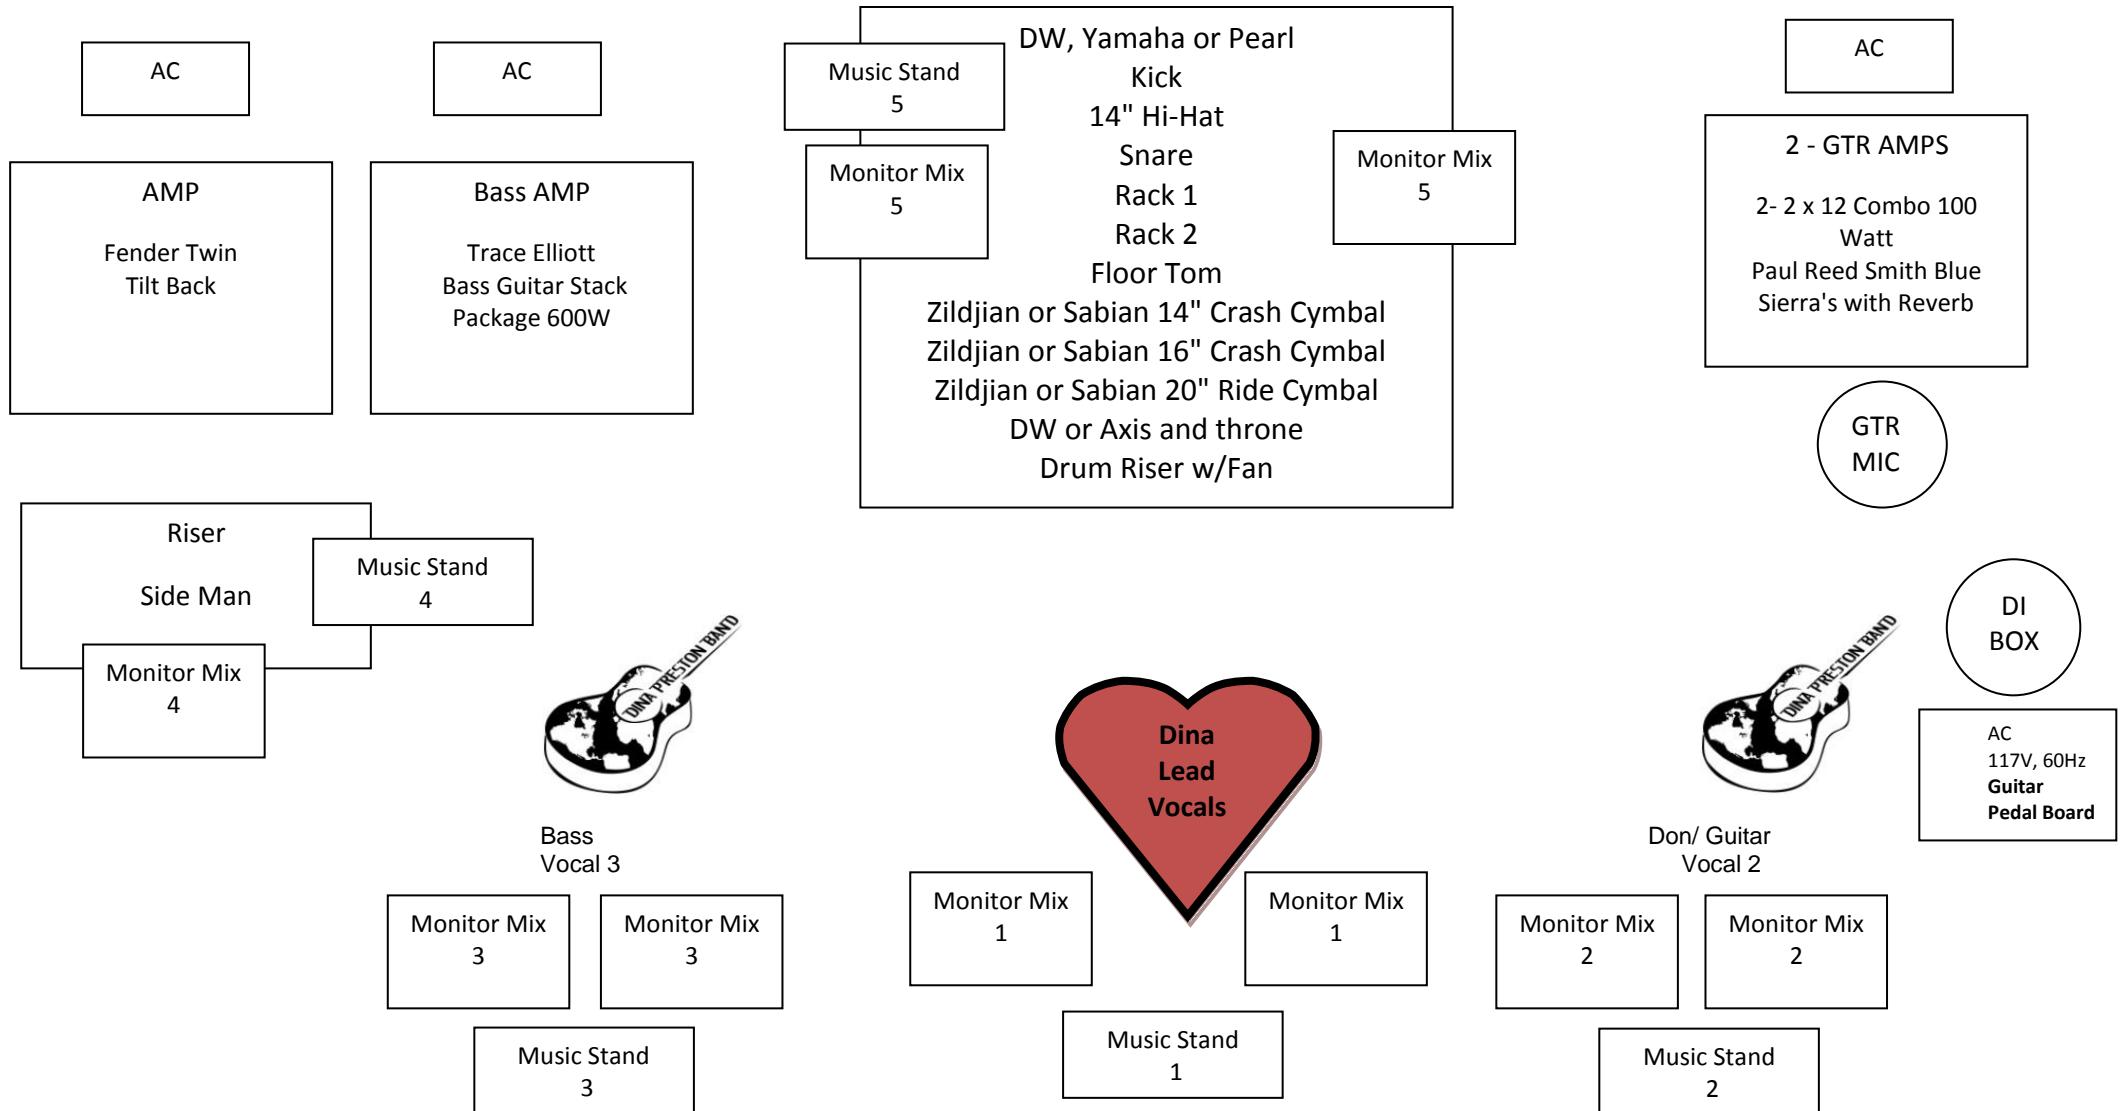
AC

AC

Music Stand
5

DW, Yamaha or Pearl
Kick
14" Hi-Hat
Snare
Rack 1
Rack 2
Floor Tom
Zildjian or Sabian 14" Crash Cymbal
Zildjian or Sabian 16" Crash Cymbal
Zildjian or Sabian 20" Ride Cymbal
DW or Axis and throne
Drum Riser w/Fan

Monitor Mix
5

Monitor Mix
5

AC

2 - GTR AMPS

2- 2 x 12 Combo 100 Watt
Paul Reed Smith Blue Sierra's with Reverb

AMP

Fender Twin
Tilt Back

Bass AMP

Trace Elliott
Bass Guitar Stack
Package 600W

GTR
MIC

Riser

Side Man

Music Stand
4

Monitor Mix
4

DINA PRESTON BAND

DI
BOX

DINA PRESTON BAND

AC
117V, 60Hz
**Guitar**
**Pedal Board**

Dina
Lead
Vocals

Bass
Vocal 3

Don/ Guitar
Vocal 2

Monitor Mix
3

Monitor Mix
3

Monitor Mix
1

Monitor Mix
1

Monitor Mix
2

Monitor Mix
2

Music Stand
3

Music Stand
1

Music Stand
2